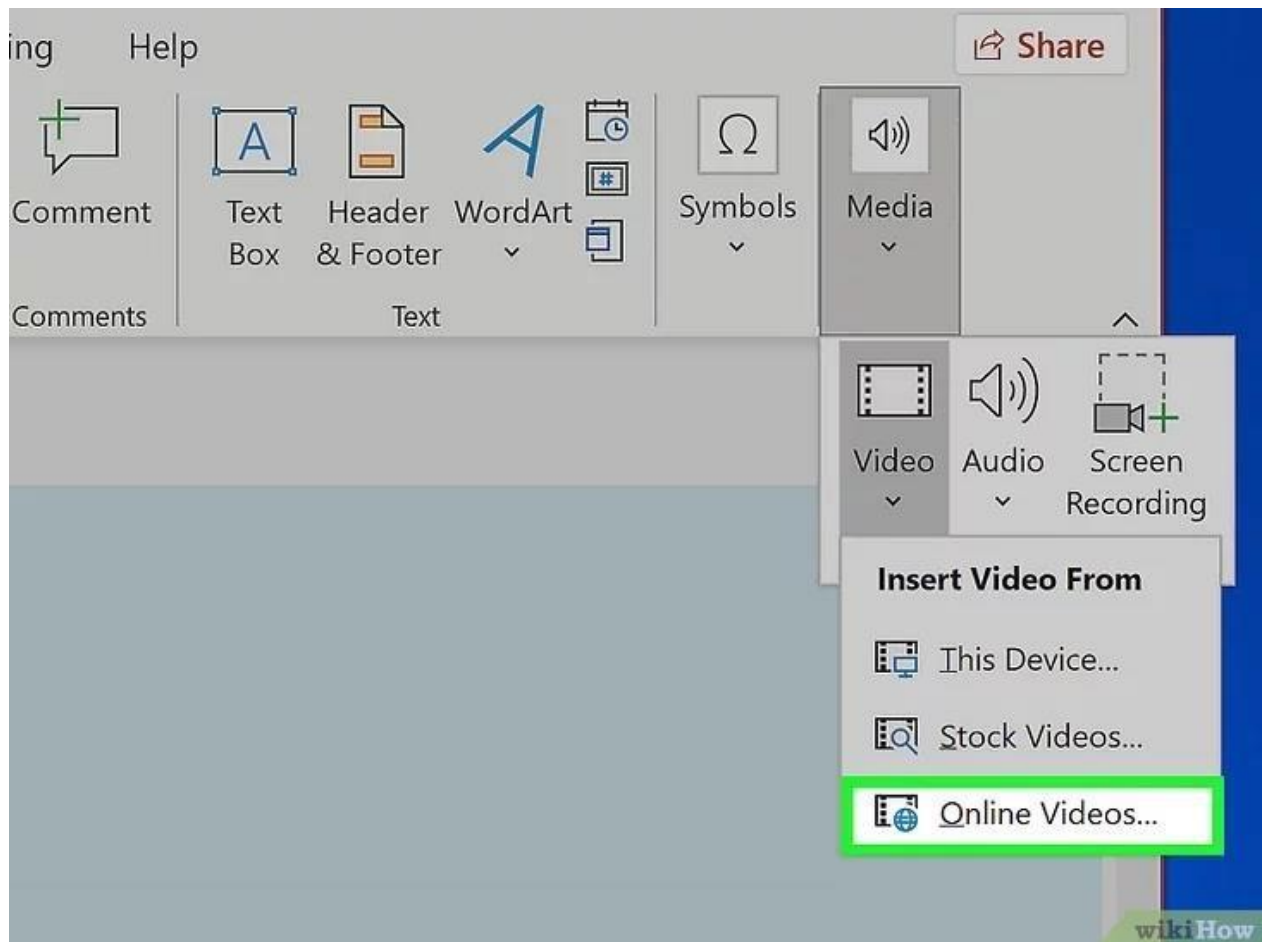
ing Help

Share

Comment

Comments

Text Box

Header & Footer

WordArt

Text

Symbols

Media

Video

Audio

Screen Recording

Insert Video From

This Device...

Stock Videos...

Online Videos...

wikiHow